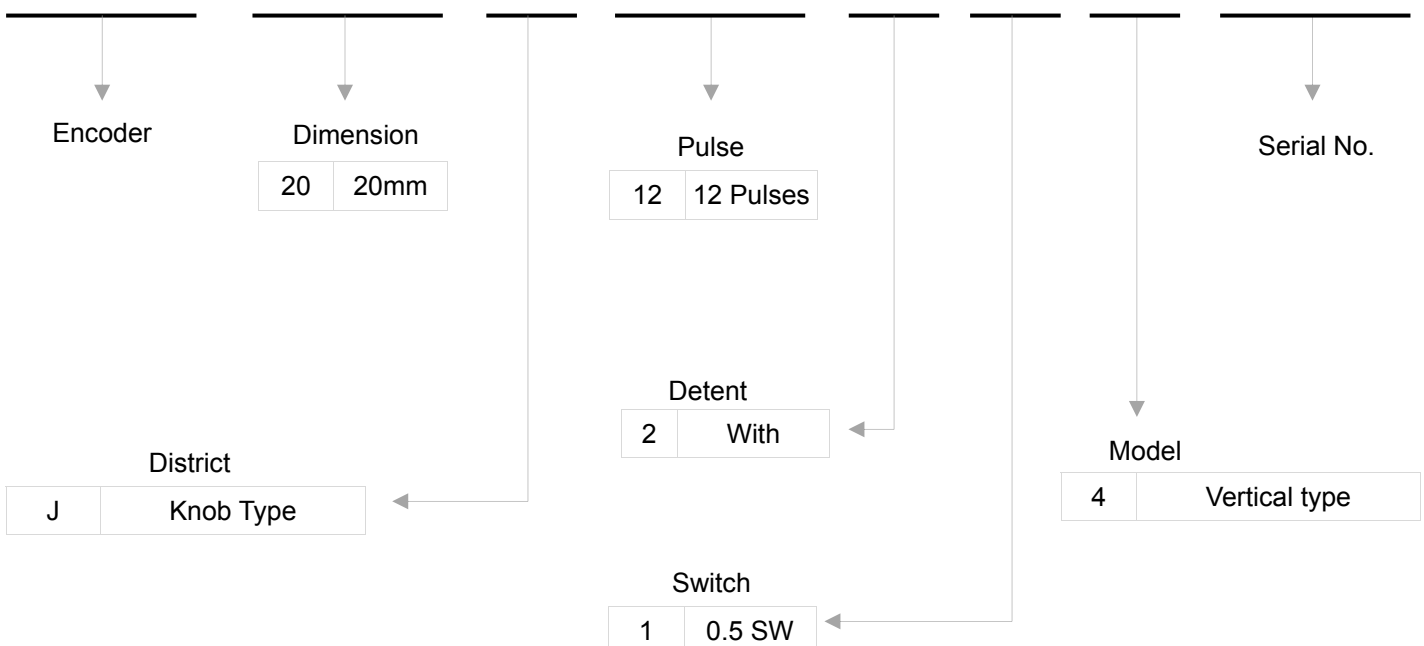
Encoder

Dimension

| 20 | 20mm |
|---|---|

Pulse

| 12 | 12 Pulses |
|---|---|

Serial No.

Detent

| 2 | With |
|---|---|

District

| J | Knob Type |
|---|---|

Model

| 4 | Vertical type |
|---|---|

Switch

| 1 | 0.5 SW |
|---|---|